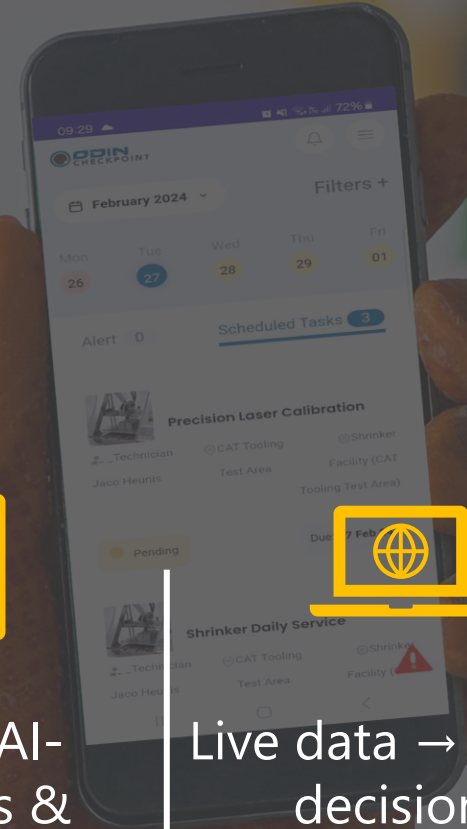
09:29
72%
ODIN CHECKPOINT
February 2024
Filters +
Mon 26
Tue 27
Wed 28
Thu 29
Fri 01
Alert 0
Scheduled Tasks 3
Precision Laser Calibration
Technician
Jaco Heunis
CAT Tooling
Test Area
Shrinker
Facility (CAT
Tooling Test Area)
Pending
Due 27 Feb
Shrinker Daily Service
Technician
Jaco Heunis
CAT Tooling
Test Area
Shrinker
Facility (
AI-
s &
Live data →
decision